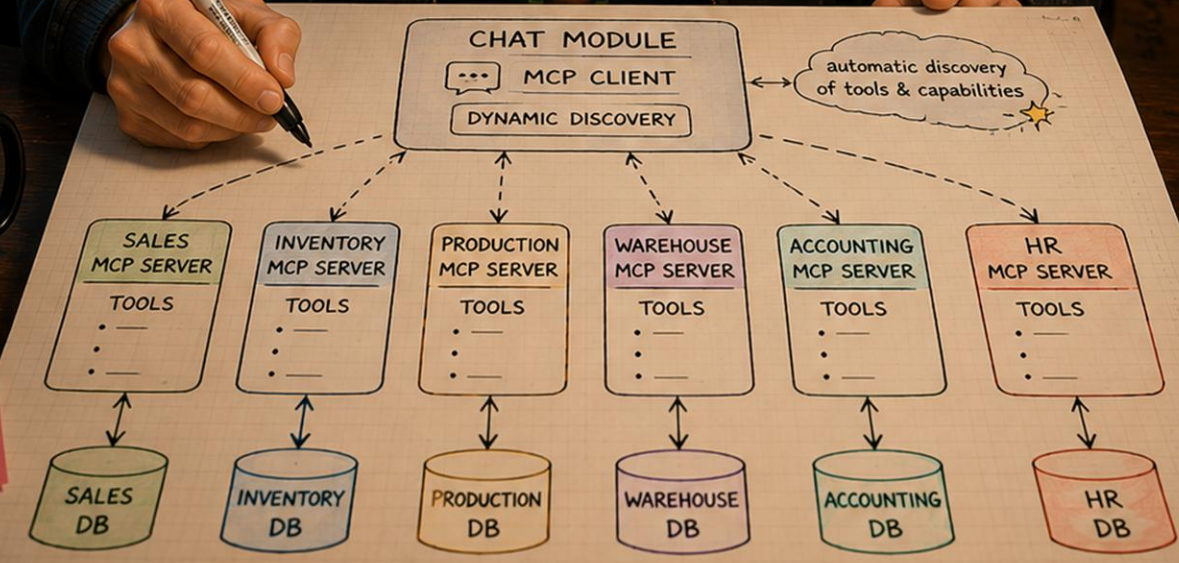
CHAT MODULE

MCP CLIENT

DYNAMIC DISCOVERY

automatic discovery of tools & capabilities

SALES MCP SERVER

TOOLS

INVENTORY MCP SERVER

TOOLS

PRODUCTION MCP SERVER

TOOLS

WAREHOUSE MCP SERVER

TOOLS

ACCOUNTING MCP SERVER

TOOLS

HR MCP SERVER

TOOLS

SALES DB

INVENTORY DB

PRODUCTION DB

WAREHOUSE DB

ACCOUNTING DB

HR DB